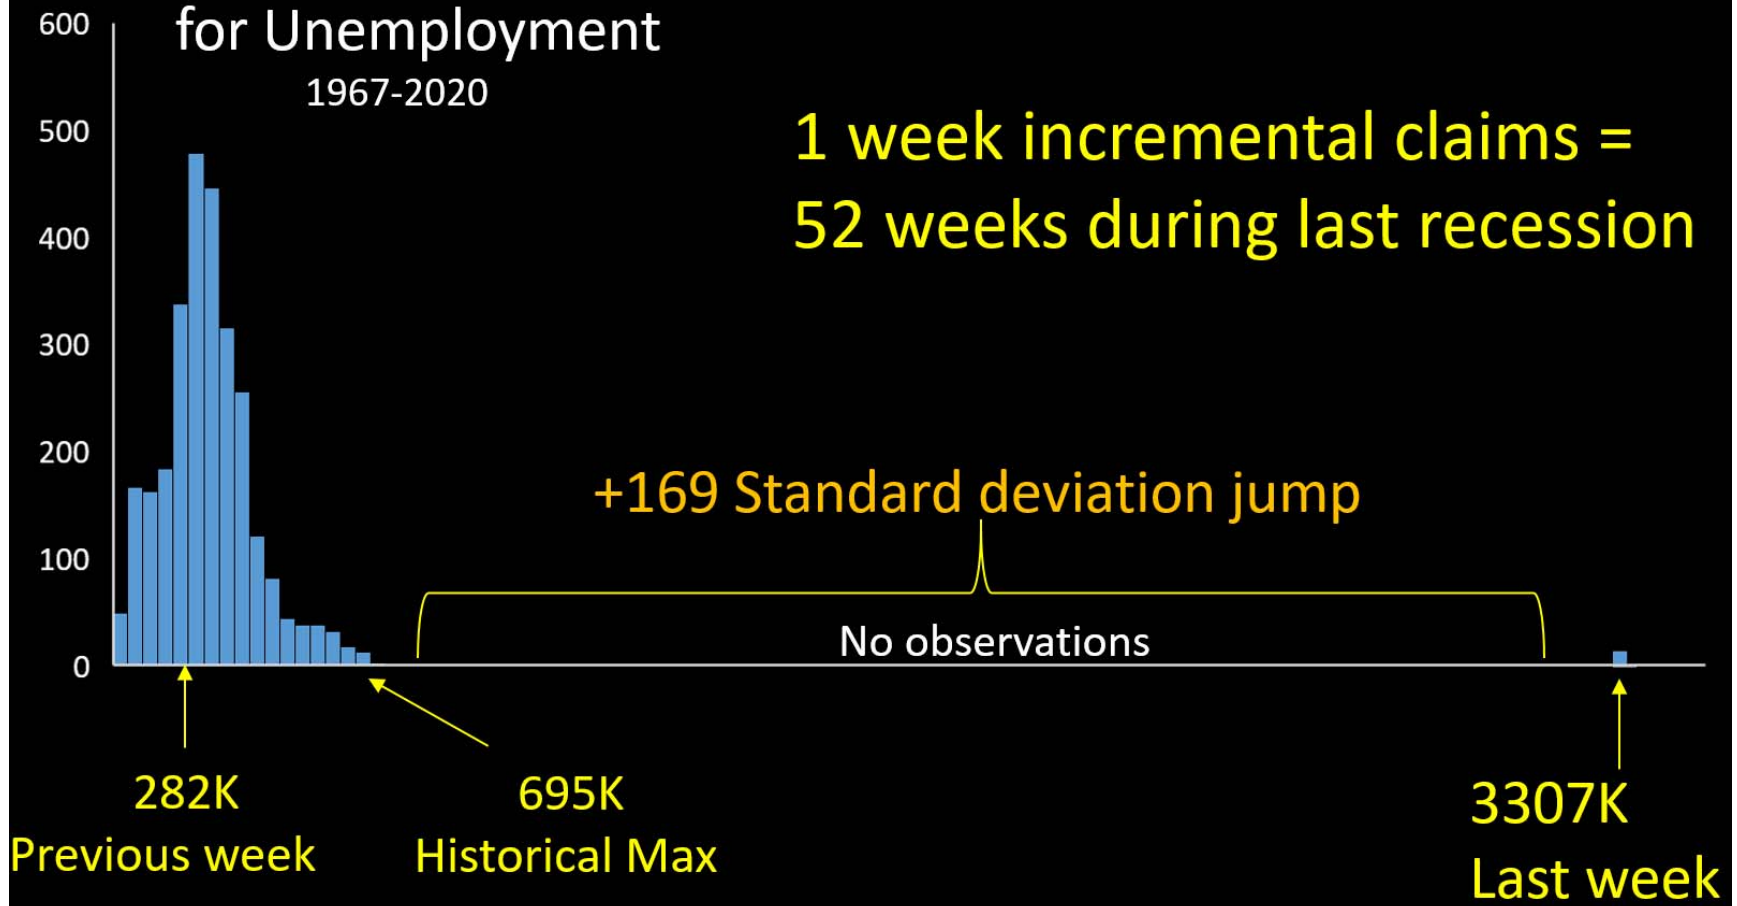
for Unemployment
1967-2020

600
500
400
300
200
100
0

1 week incremental claims = 52 weeks during last recession

+169 Standard deviation jump

No observations

282K
Previous week

695K
Historical Max

3307K
Last week